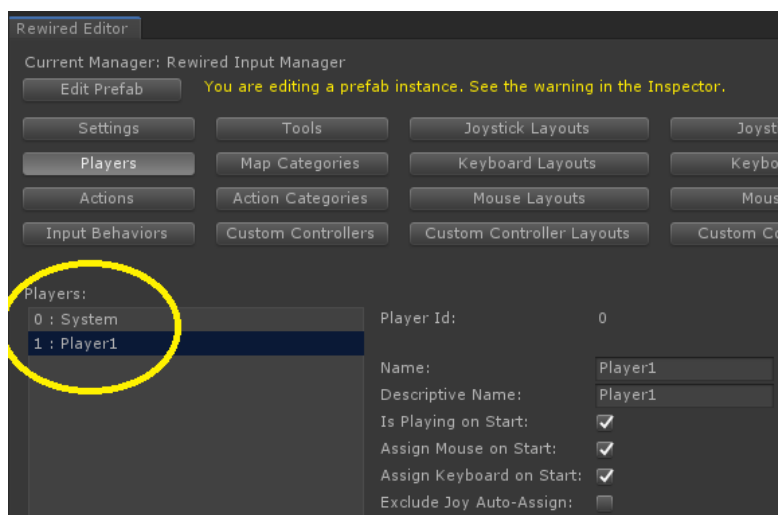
Rewired Editor

Current Manager: Rewired Input Manager

Edit Prefab

You are editing a prefab instance. See the warning in the Inspector.

| Settings | Tools | Joystick Layouts | Joyst |
|---|---|---|---|
| Players | Map Categories | Keyboard Layouts | Keybo |
| Actions | Action Categories | Mouse Layouts | Mous |
| Input Behaviors | Custom Controllers | Custom Controller Layouts | Custom Co |

Players:

0 : System

1 : Player1

Player Id: 0

Name: Player1

Descriptive Name: Player1

Is Playing on Start:

Assign Mouse on Start:

Assign Keyboard on Start:

Exclude Joy Auto-Assign: